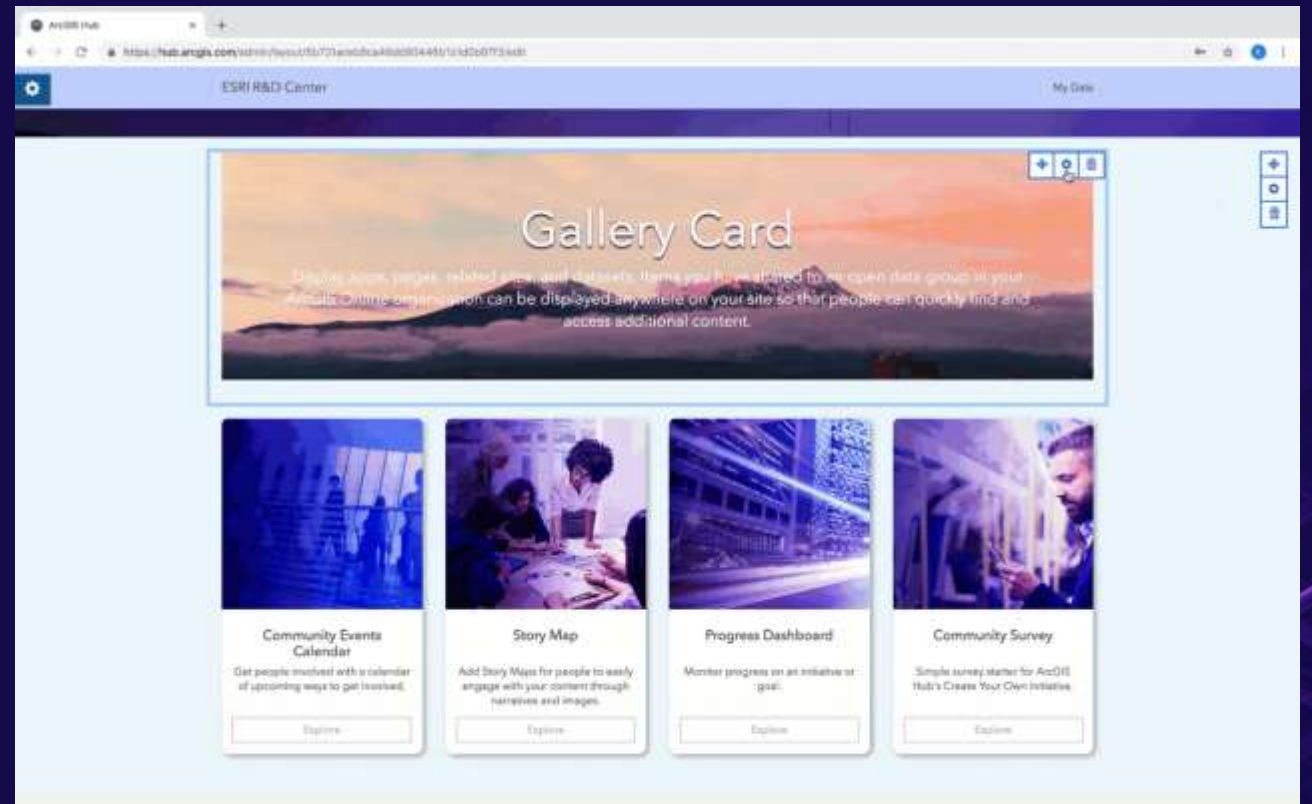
ArcGIS Hub

https://hub.arcgis.com/admin/layout/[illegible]

ESRI R&D Center

My Data

Gallery Card

Display apps, pages, related sites, and datasets. Items you have shared to an open data group in your ArcGIS Online organization can be displayed anywhere on your site so that people can quickly find and access additional content.

Community Events Calendar

Get people involved with a calendar of upcoming ways to get involved.

Explore

Story Map

Add Story Maps for people to easily engage with your content through narratives and images.

Explore

Progress Dashboard

Monitor progress on an initiative or goal.

Explore

Community Survey

Simple survey starter for ArcGIS Hub's Create Your Own Initiative.

Explore